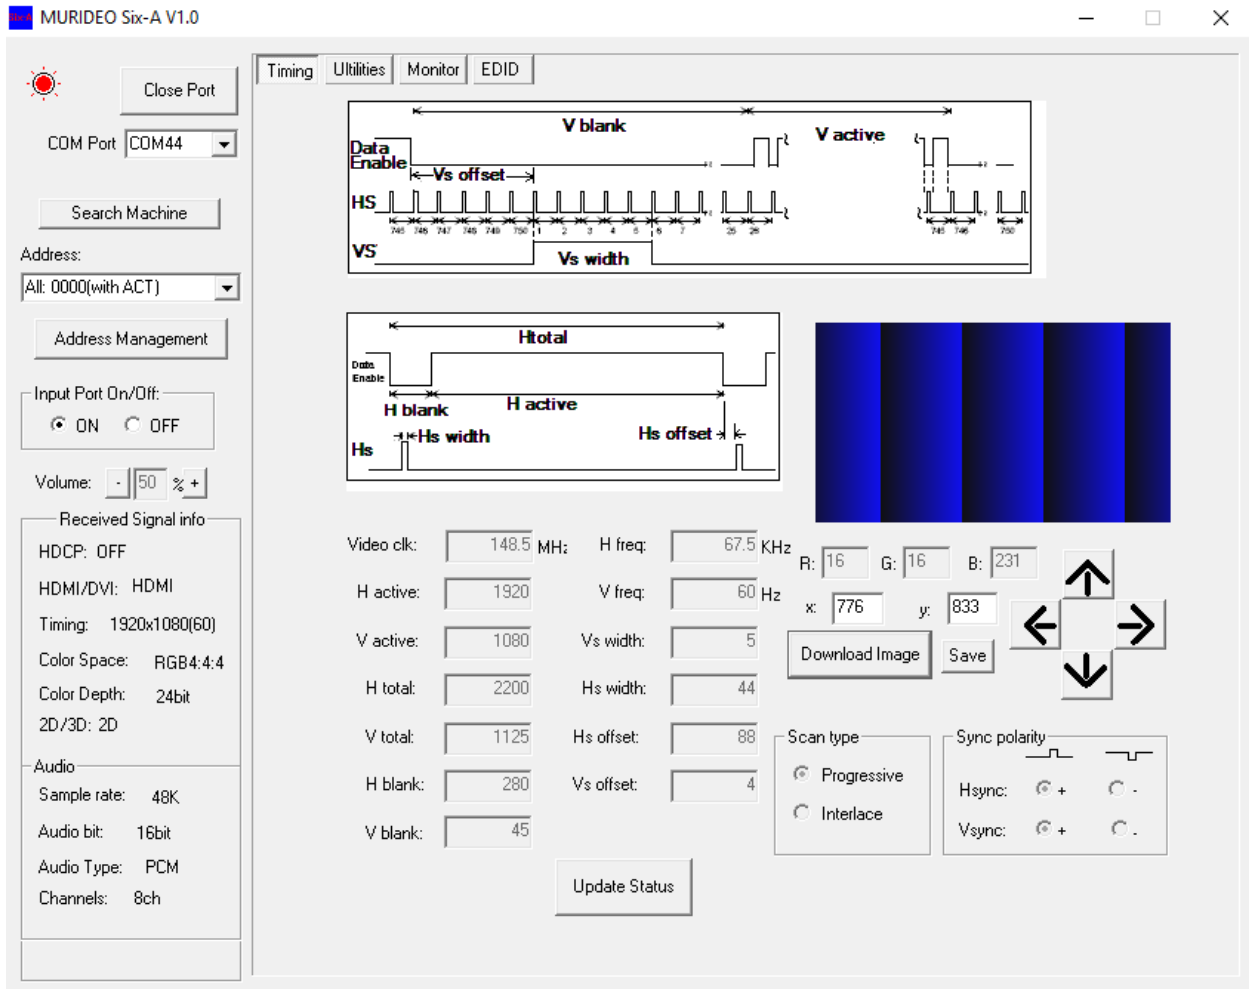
MURIDEO Six-A V1.0

Close Port

COM Port COM44

Search Machine

Address:

All: 0000(with ACT)

Address Management

Input Port On/Off:

ON OFF

Volume: - 50 % +

Received Signal info

HDCP: OFF

HDMI/DVI: HDMI

Timing: 1920x1080(60)

Color Space: RGB4:4:4

Color Depth: 24bit

2D/3D: 2D

Audio

Sample rate: 48K

Audio bit: 16bit

Audio Type: PCM

Channels: 8ch

Timing Ultilities Monitor EDID

V blank

V active

Data Enable

Vs offset

HS

745 746 747 748 749 750 1 2 3 4 5 6 7 25 26 745 746 750

VS

Vs width

Htotal

Data Enable

H blank

H active

Hs width

Hs offset

Hs

Video clk: 148.5 MHz

H freq: 67.5 KHz

H active: 1920

V freq: 60 Hz

V active: 1080

Vs width: 5

H total: 2200

Hs width: 44

V total: 1125

Hs offset: 88

H blank: 280

Vs offset: 4

V blank: 45

Update Status

R: 16 G: 16 B: 231

x: 776 y: 833

Download Image

Save

Scan type

Progressive

Interlace

Sync polarity

Hsync: + -

Vsync: + -